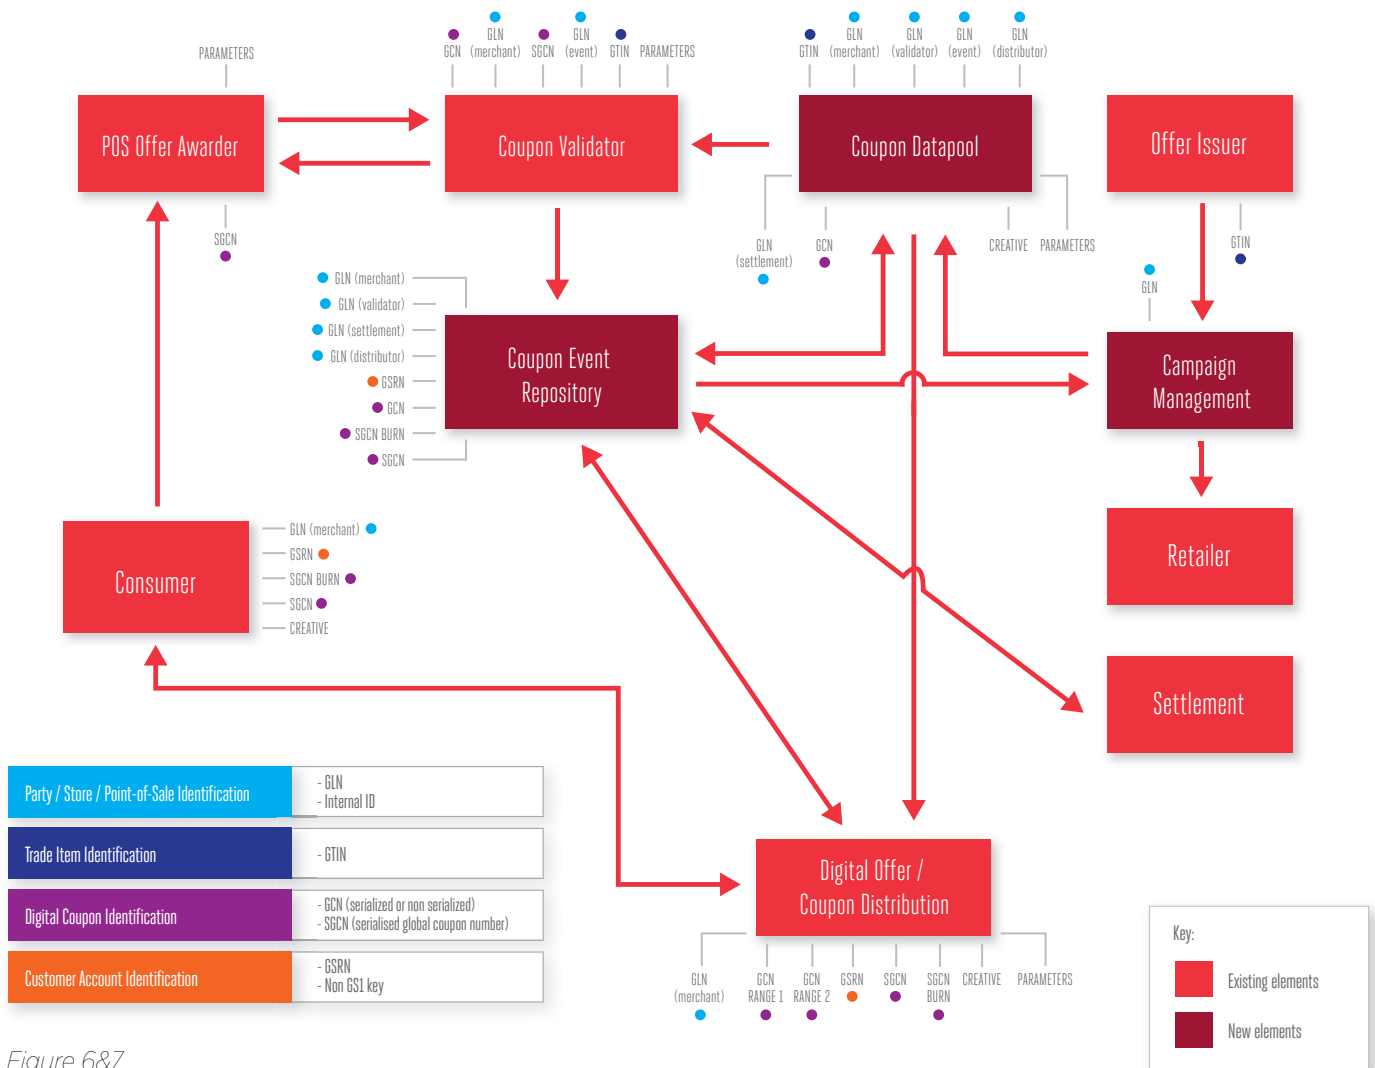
PARAMETERS

POS Offer Awarder

SGCN

GCN GLN (merchant) SGCN GLN (event) GTIN PARAMETERS

Coupon Validator

GTIN GLN (merchant) GLN (validator) GLN (event) GLN (distributor)

Coupon Datapool

GLN (settlement) GCN CREATIVE PARAMETERS

Offer Issuer

GTIN

GLN

GLN (merchant)
GLN (validator)
GLN (settlement)
GLN (distributor)
GSRN
GCN
SGCN BURN
SGCN

Coupon Event Repository

Campaign Management

Retailer

Consumer

GLN (merchant)
GSRN
SGCN BURN
SGCN
CREATIVE

Settlement

| Party / Store / Point-of-Sale Identification | - GLN<br>- Internal ID |
|---|---|
| Trade Item Identification | - GTIN |
| Digital Coupon Identification | - GCN (serialized or non serialized)<br>- SGCN (serialised global coupon number) |
| Customer Account Identification | - GSRN<br>- Non GS1 key |

Digital Offer / Coupon Distribution

GLN (merchant) GCN RANGE 1 GCN RANGE 2 GSRN SGCN SGCN BURN CREATIVE PARAMETERS

Key:
Existing elements
New elements

Figure 6&7